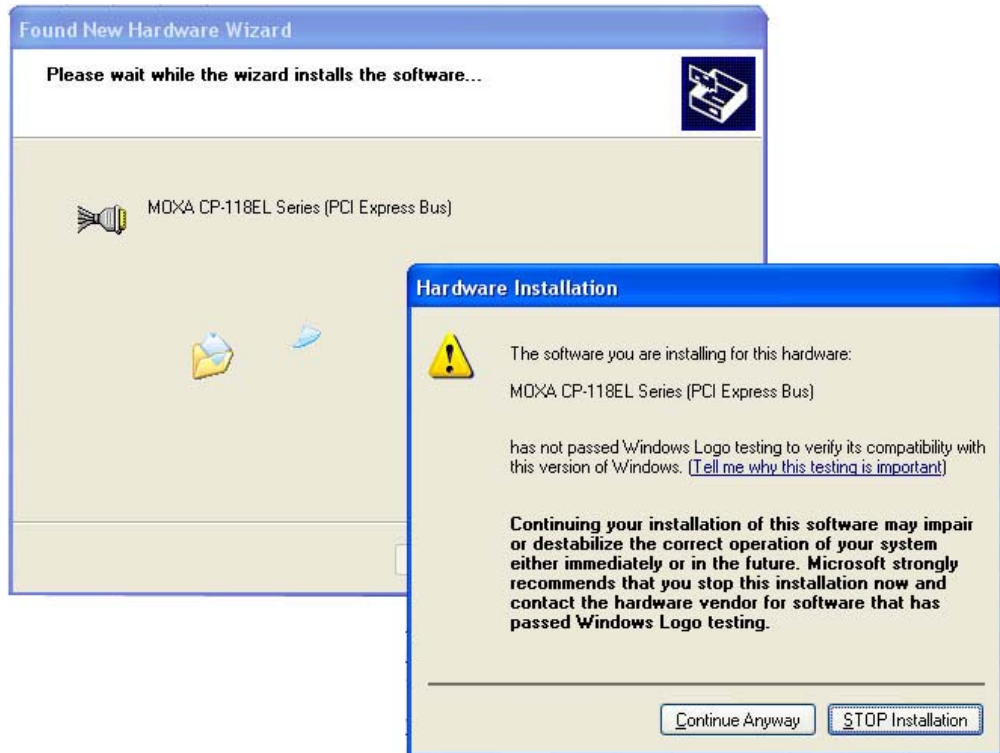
Found New Hardware Wizard

Please wait while the wizard installs the software...

MOXA CP-118EL Series (PCI Express Bus)

Hardware Installation

The software you are installing for this hardware:

MOXA CP-118EL Series (PCI Express Bus)

has not passed Windows Logo testing to verify its compatibility with this version of Windows. (Tell me why this testing is important)

Continuing your installation of this software may impair or destabilize the correct operation of your system either immediately or in the future. Microsoft strongly recommends that you stop this installation now and contact the hardware vendor for software that has passed Windows Logo testing.

Continue Anyway

STOP Installation